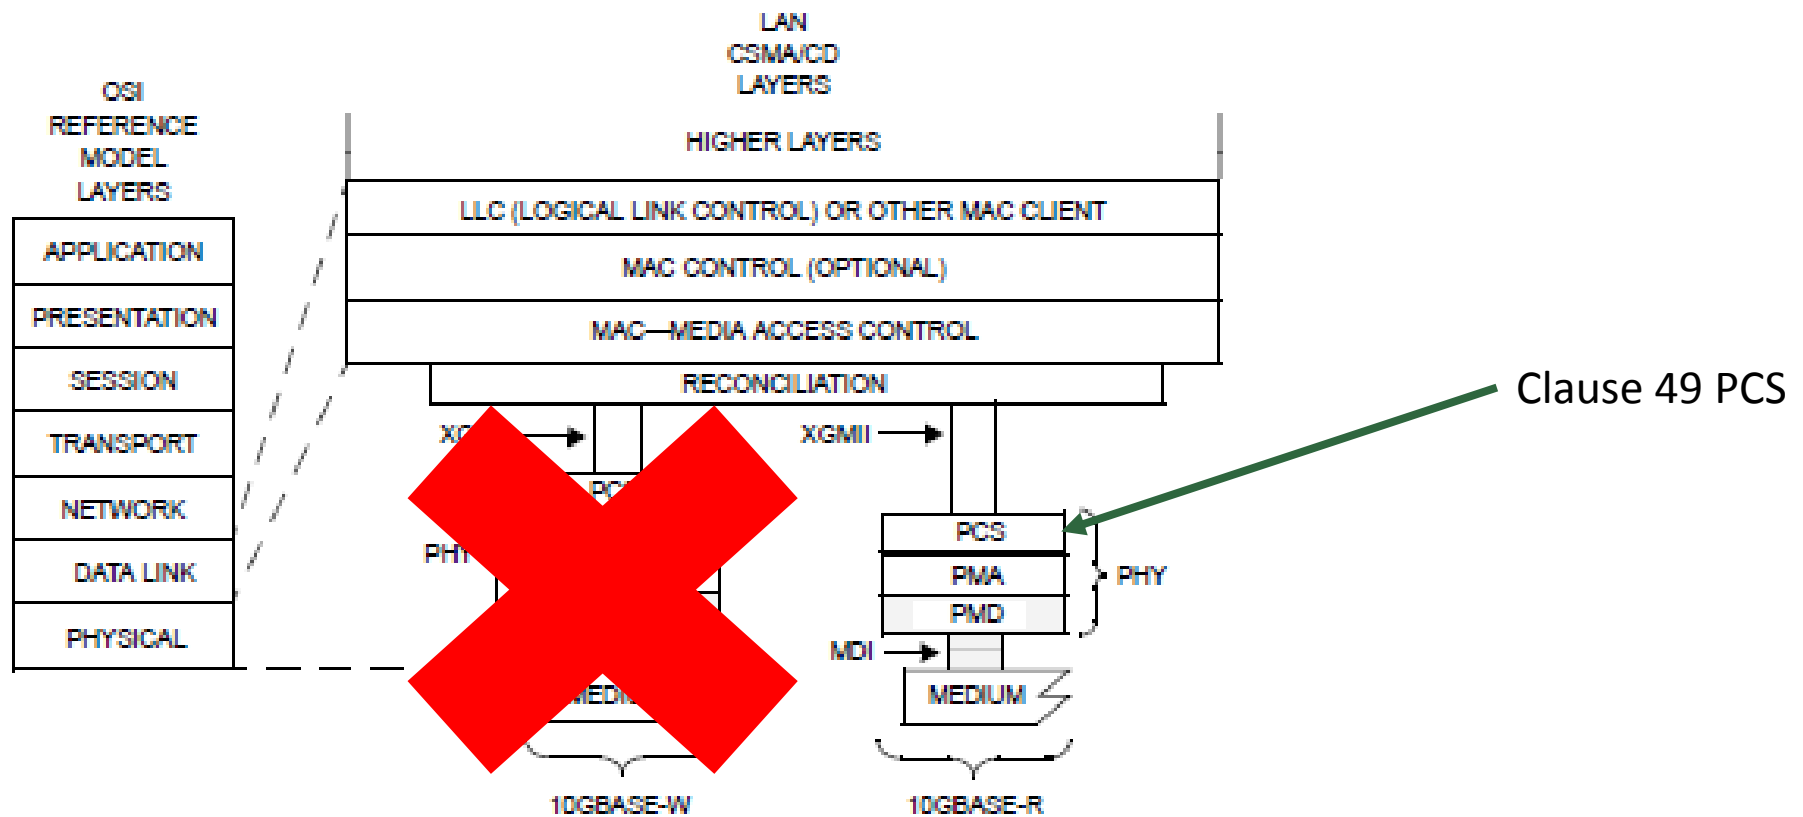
LAN
CSMA/CD
LAYERS

OSI
REFERENCE
MODEL
LAYERS

HIGHER LAYERS

LLC (LOGICAL LINK CONTROL) OR OTHER MAC CLIENT

MAC CONTROL (OPTIONAL)

MAC—MEDIA ACCESS CONTROL

RECONCILIATION

APPLICATION
PRESENTATION
SESSION
TRANSPORT
NETWORK
DATA LINK
PHYSICAL

XG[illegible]
PC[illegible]
PH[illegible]
MEDI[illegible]
10GBASE-W

XGMII
PCS
PMA
PMD
PHY
MDI
MEDIUM
10GBASE-R

Clause 49 PCS